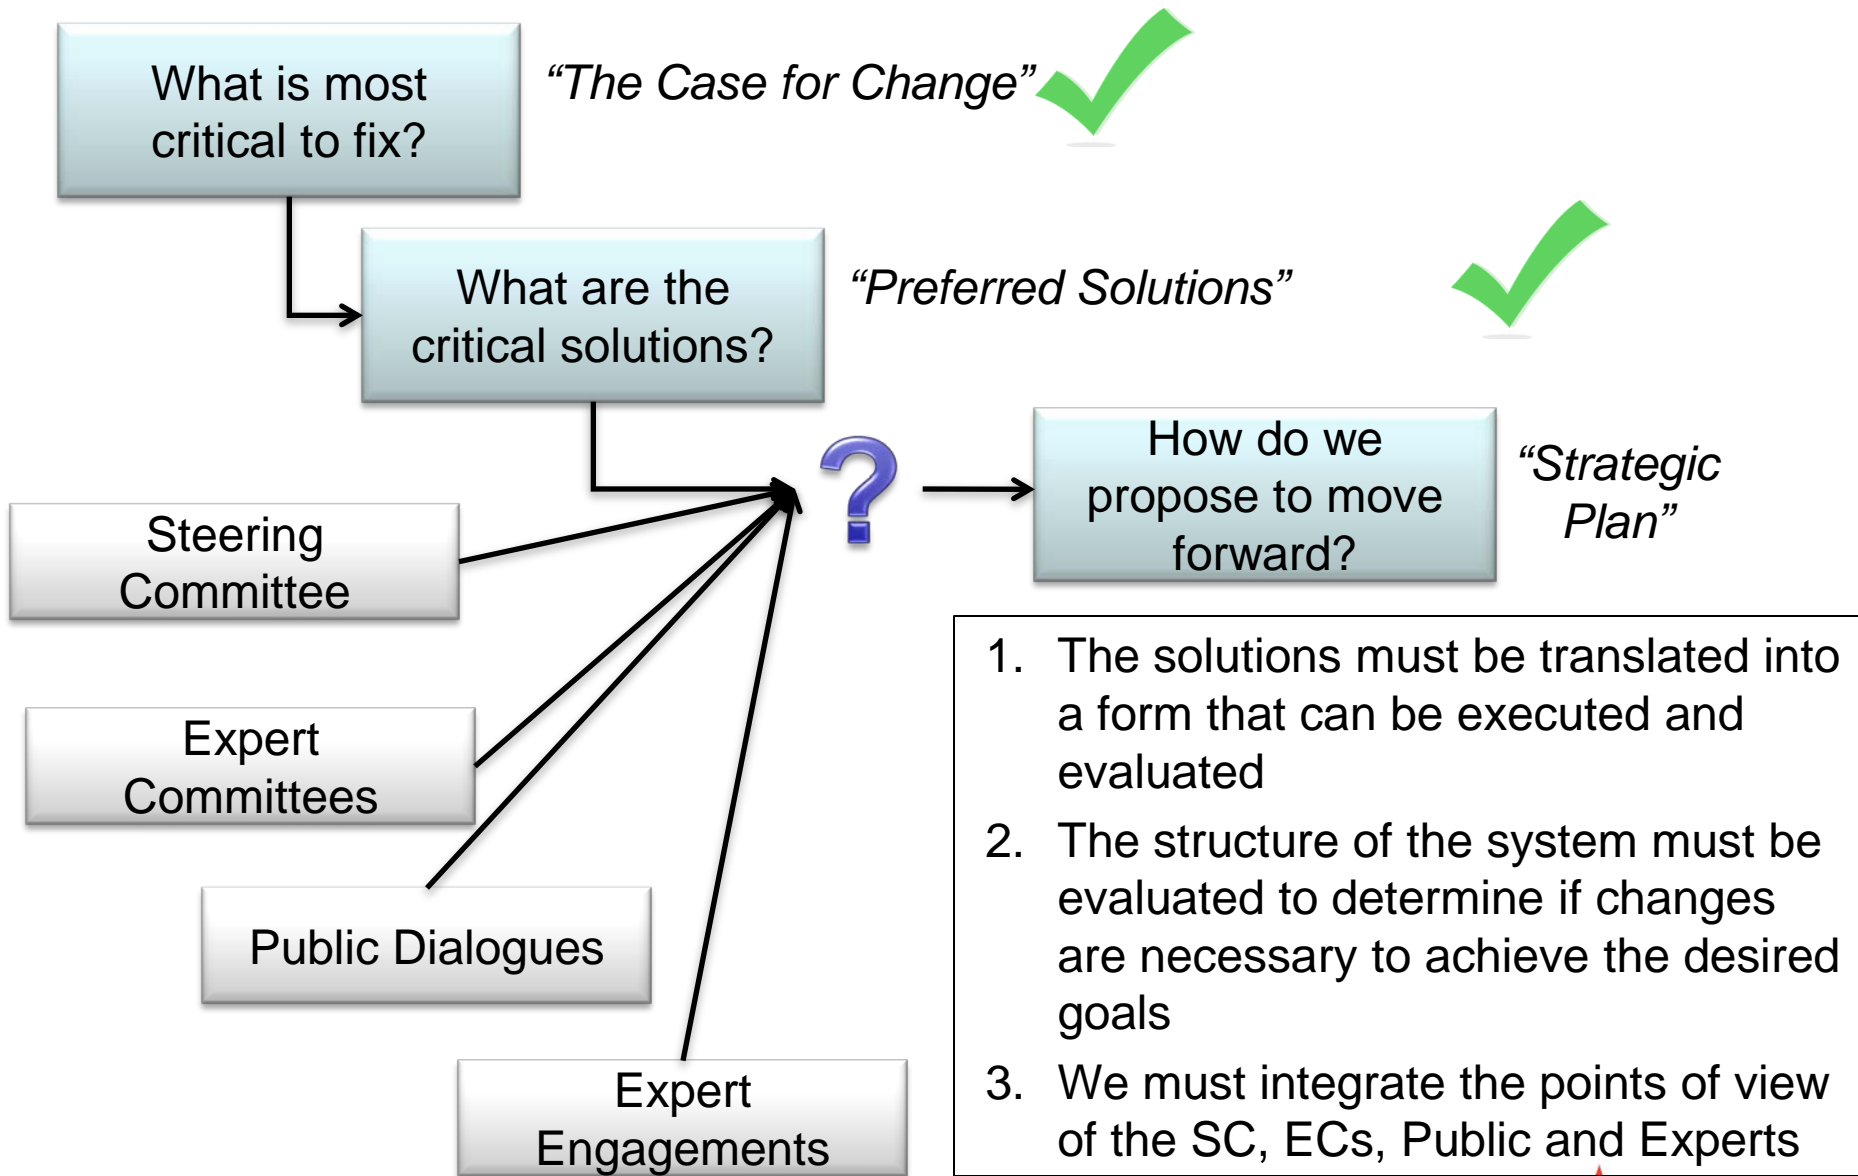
What is most critical to fix?

“The Case for Change”

What are the critical solutions?

“Preferred Solutions”

?

How do we propose to move forward?

“Strategic Plan”

Steering Committee

Expert Committees

Public Dialogues

Expert Engagements

1. The solutions must be translated into a form that can be executed and evaluated
2. The structure of the system must be evaluated to determine if changes are necessary to achieve the desired goals
3. We must integrate the points of view of the SC, ECs, Public and Experts